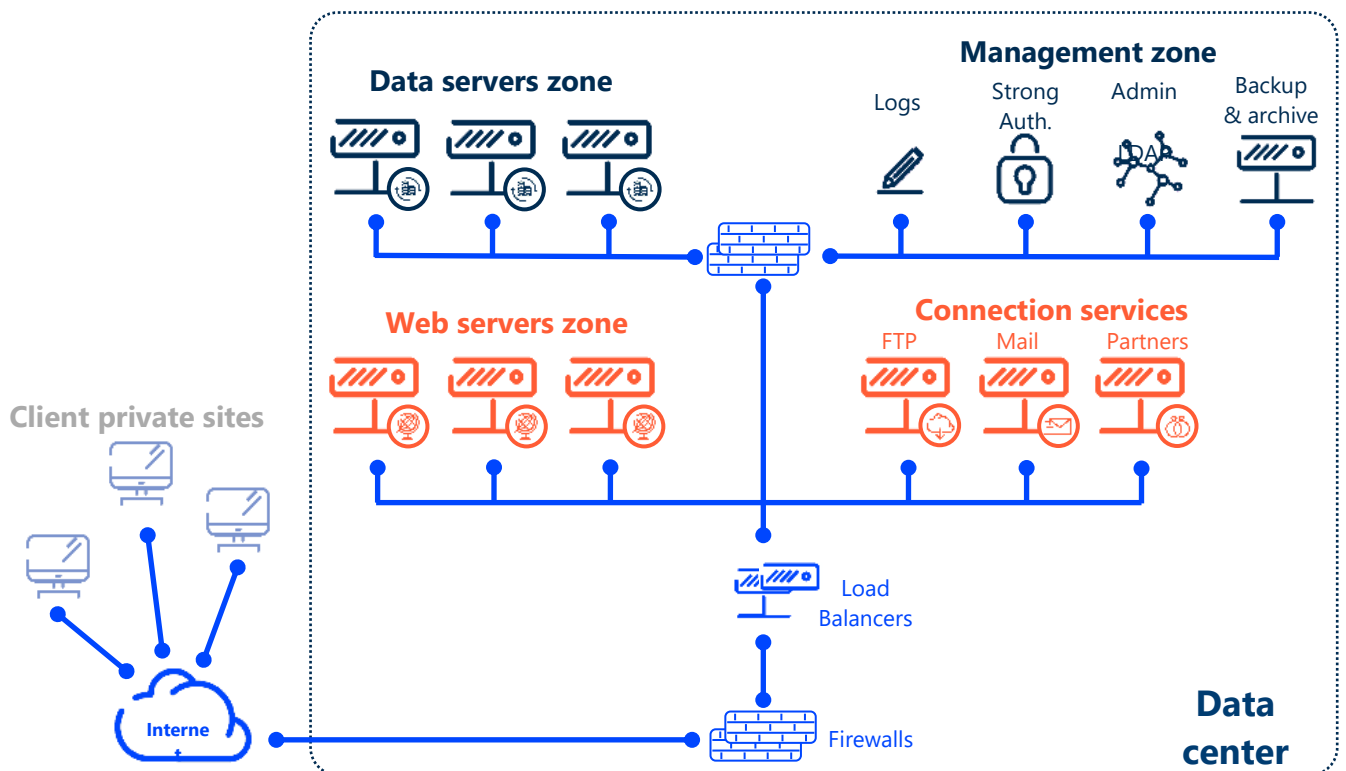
Management zone

Data servers zone

Logs

Strong Auth.

Admin

LDAP

Backup & archive

Web servers zone

Connection services

FTP

Mail

Partners

Client private sites

Load Balancers

Firewalls

Interne
t

Data center